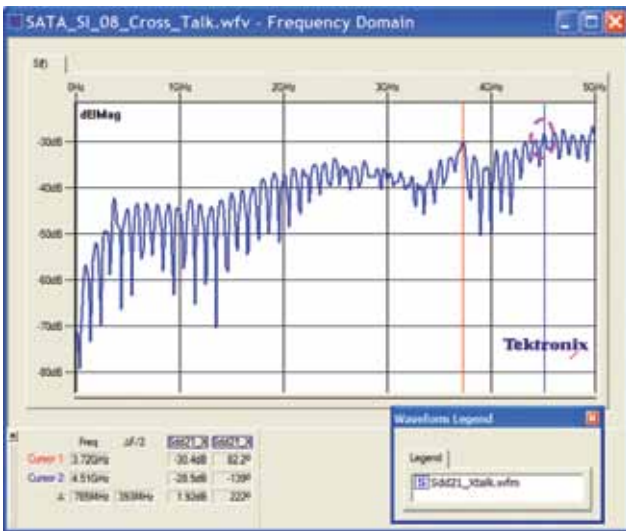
SATA_SI_08_Cross_Talk.wfv - Frequency Domain

S(f)

0Hz 1GHz 2GHz 3GHz 4GHz 5GHz

dBMag

-30dB
-40dB
-50dB
-60dB
-70dB
-80dB

Tektronix

| | Freq | Δf/2 | Sdd21 | Sdd21 |
|---|---|---|---|---|
| Cursor 1 | 3.720GHz | | -30.4dB | 82.2° |
| Cursor 2 | 4.510GHz | | -28.5dB | -139° |
| Δ | 789MHz | 393MHz | 1.92dB | 222° |

Waveform Legend

Legend

Sdd21_Xtalk.wfm